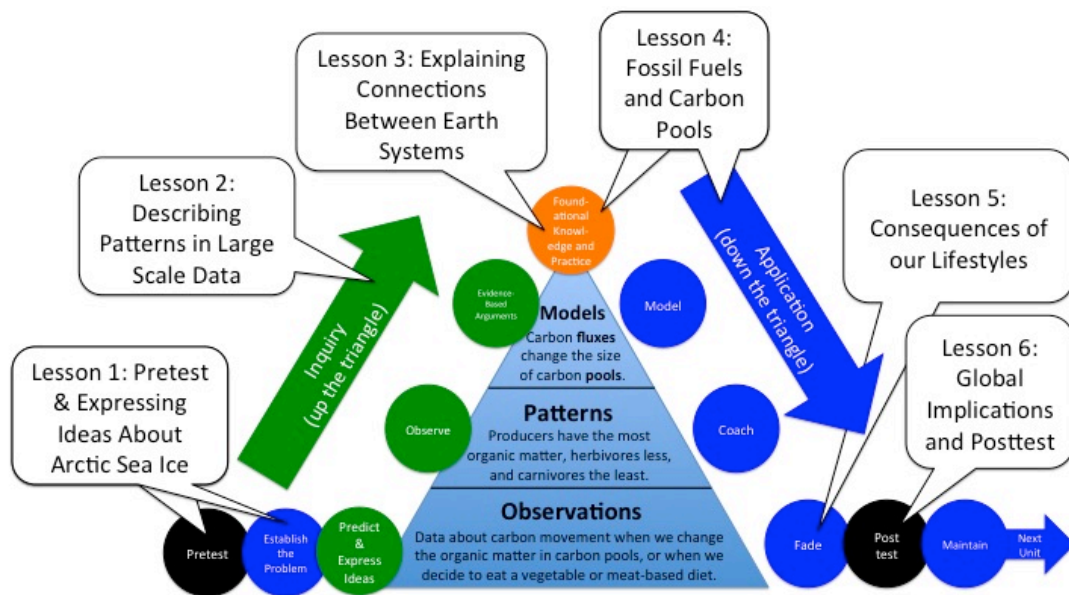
Lesson 3: Explaining Connections Between Earth Systems

Lesson 4: Fossil Fuels and Carbon Pools

Lesson 2: Describing Patterns in Large Scale Data

Lesson 5: Consequences of our Lifestyles

Lesson 6: Global Implications and Posttest

Lesson 1: Pretest & Expressing Ideas About Arctic Sea Ice

Inquiry (up the triangle)

Application (down the triangle)

Foundational Knowledge and Practice

Evidence-Based Arguments

Model

Models
Carbon **fluxes** change the size of carbon **pools**.

Observe

Patterns
Producers have the most organic matter, herbivores less, and carnivores the least.

Coach

Observations
Data about carbon movement when we change the organic matter in carbon pools, or when we decide to eat a vegetable or meat-based diet.

Pretest

Establish the Problem

Predict & Express Ideas

Fade

Post test

Maintain

Next Unit